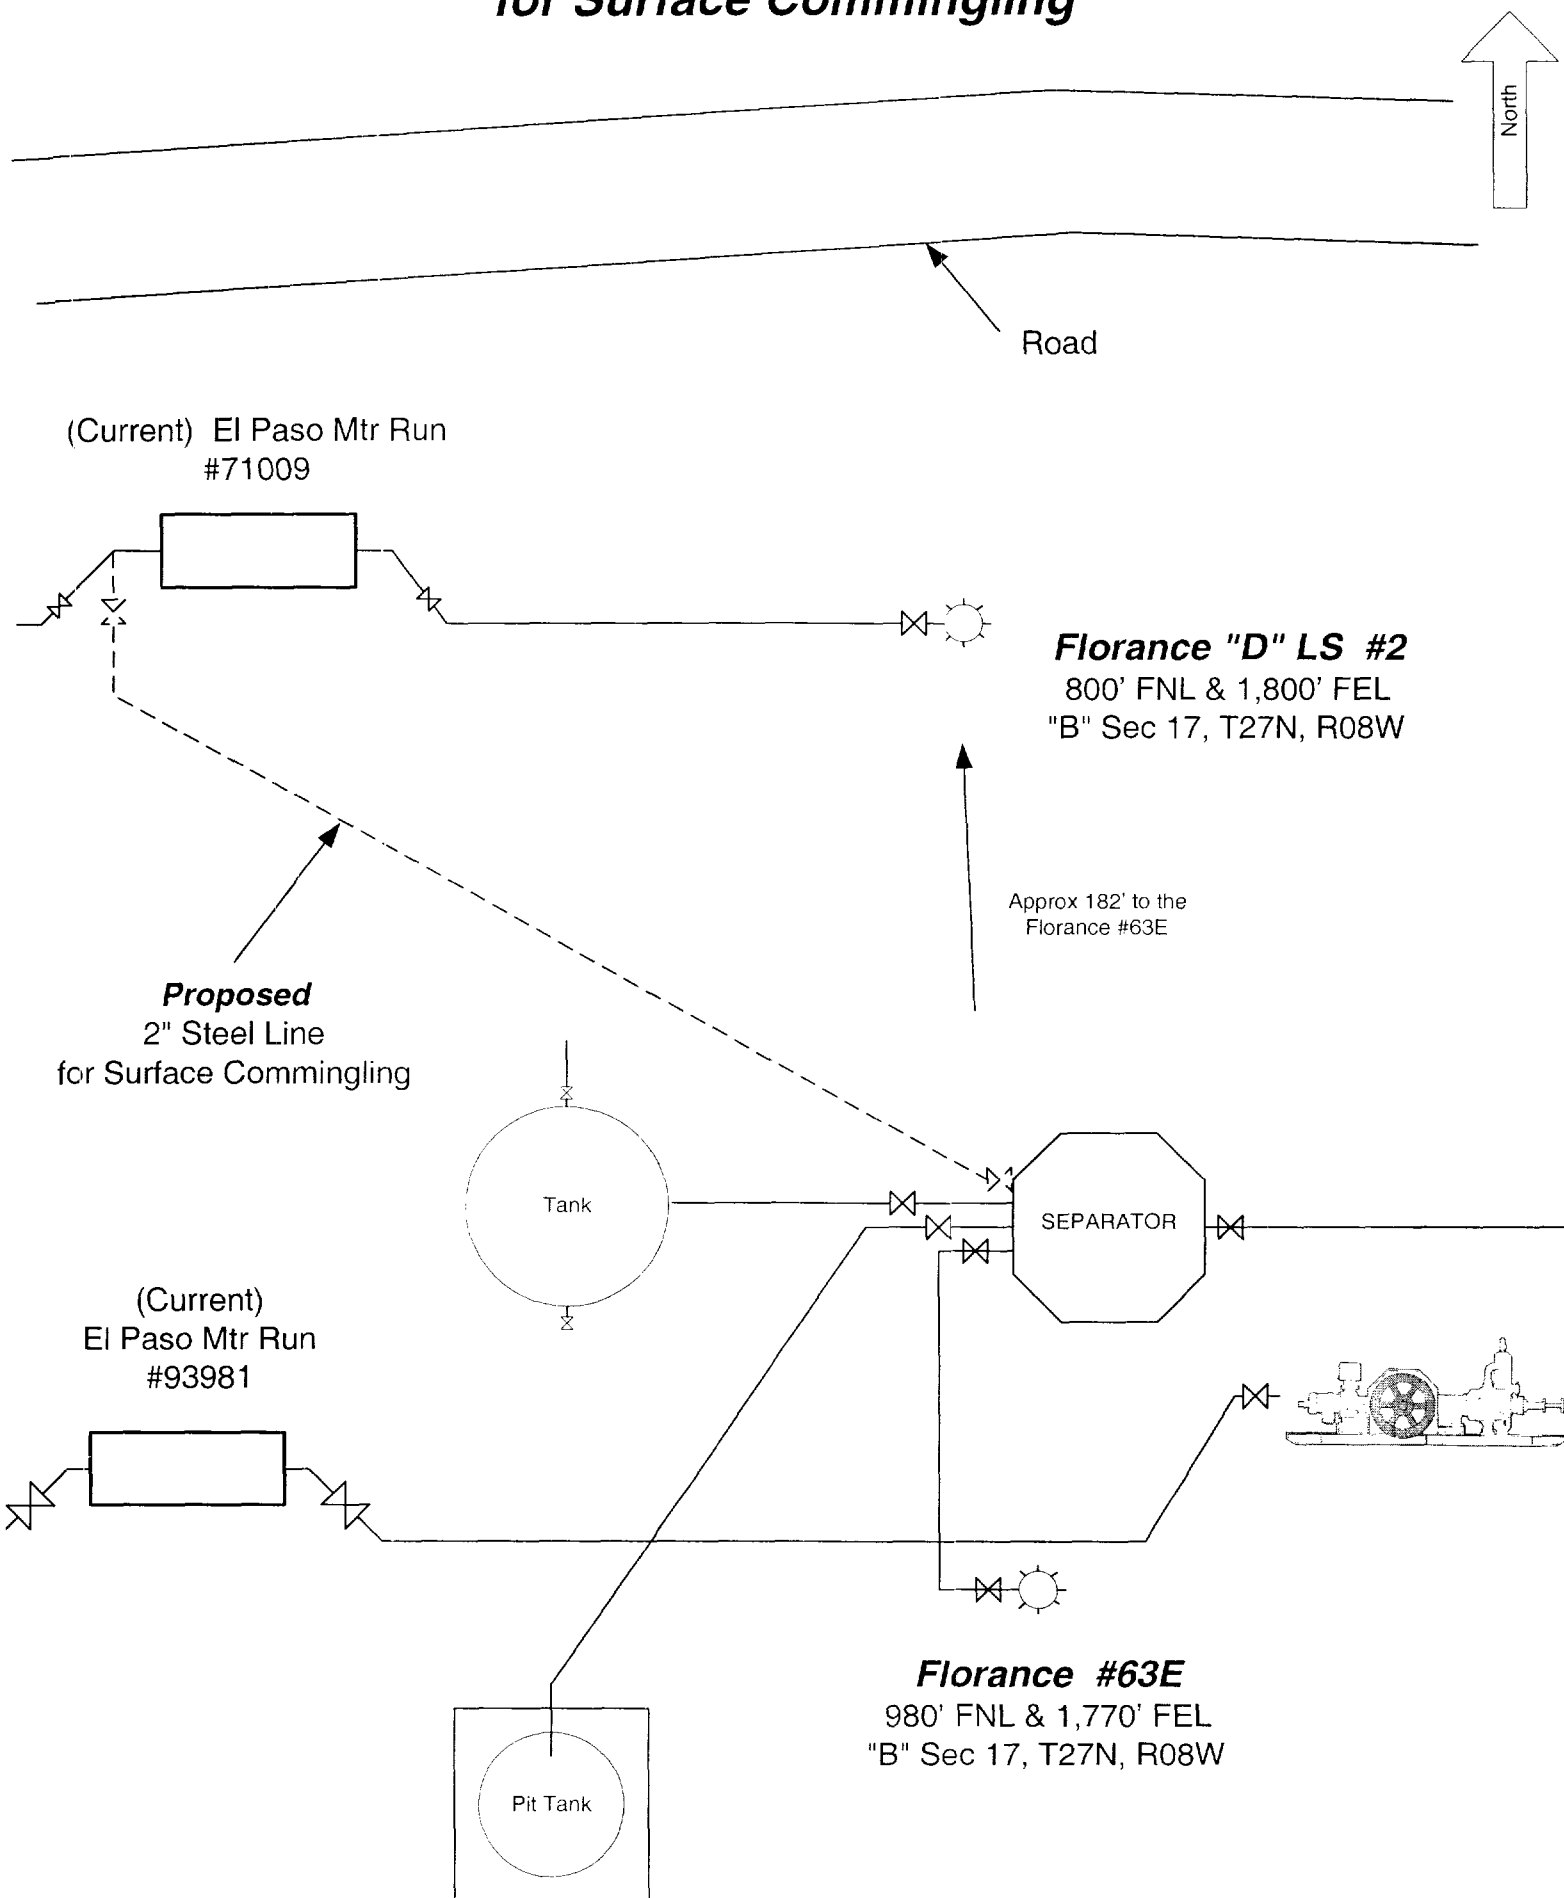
for Surface Commingling

North

Road

(Current) El Paso Mtr Run
#71009

Florance "D" LS #2
800' FNL & 1,800' FEL
"B" Sec 17, T27N, R08W

Approx 182' to the
Florance #63E

Proposed
2" Steel Line
for Surface Commingling

Tank

SEPARATOR

(Current)
El Paso Mtr Run
#93981

Florance #63E
980' FNL & 1,770' FEL
"B" Sec 17, T27N, R08W

Pit Tank